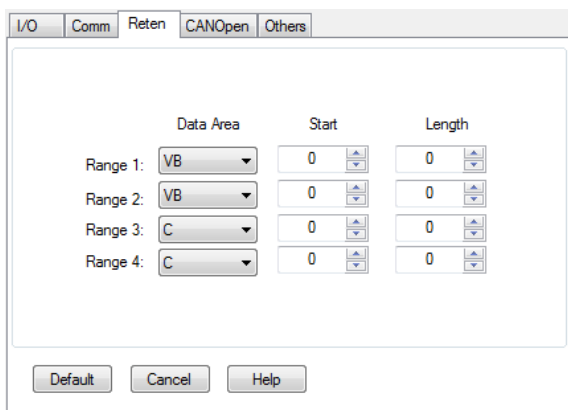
I/O | Comm | Reten | CANOpen | Others

| | Data Area | Start | Length |
|---|---|---|---|
| Range 1: | VB | 0 | 0 |
| Range 2: | VB | 0 | 0 |
| Range 3: | C | 0 | 0 |
| Range 4: | C | 0 | 0 |

Default  Cancel  Help